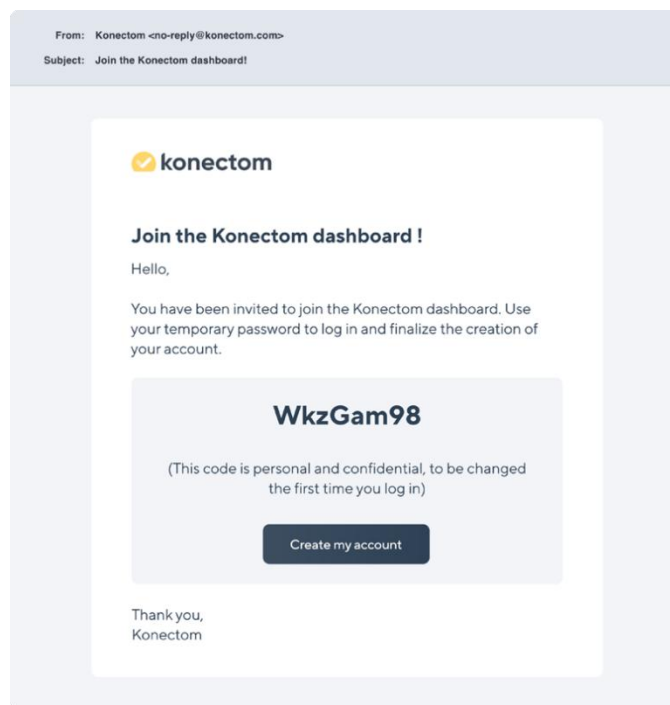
From: Konectom <no-reply@konectom.com>
Subject: Join the Konectom dashboard!

konectom

Join the Konectom dashboard !

Hello,

You have been invited to join the Konectom dashboard. Use your temporary password to log in and finalize the creation of your account.

WkzGam98

(This code is personal and confidential, to be changed the first time you log in)

Create my account

Thank you,
Konectom